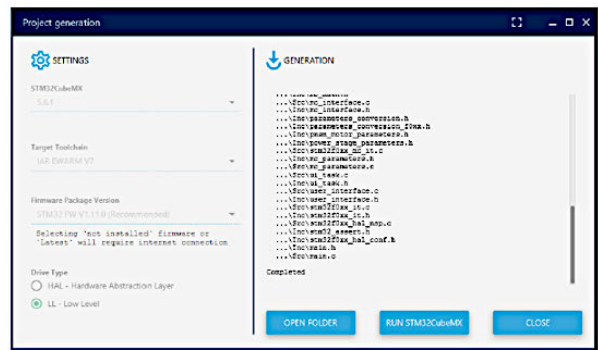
Project generation

SETTINGS

STM32CubeMX

5.6.1

Target Toolchain

IAR EWARM V7

Firmware Package Version

STM32 FW V1.11.0 (Recommended)

Selecting 'not installed' firmware or 'Latest' will require internet connection

Drive Type

HAL - Hardware Abstraction Layer

LL - Low Level

GENERATION

...\Src\mc_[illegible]
...\Src\mc_interface.c
...\Inc\mc_interface.h
...\Inc\parameters_conversion.h
...\Inc\parameters_conversion_f0xx.h
...\Inc\pmsm_motor_parameters.h
...\Inc\power_stage_parameters.h
...\Src\stm32f0xx_mc_it.c
...\Inc\mc_parameters.h
...\Src\mc_parameters.c
...\Src\ui_task.c
...\Inc\ui_task.h
...\Src\user_interface.c
...\Inc\user_interface.h
...\Src\stm32f0xx_it.c
...\Inc\stm32f0xx_it.h
...\Src\stm32f0xx_hal_msp.c
...\Src\stm32_assert.h
...\Inc\stm32f0xx_hal_conf.h
...\Inc\main.h
...\Src\main.c

Completed

OPEN FOLDER

RUN STM32CubeMX

CLOSE